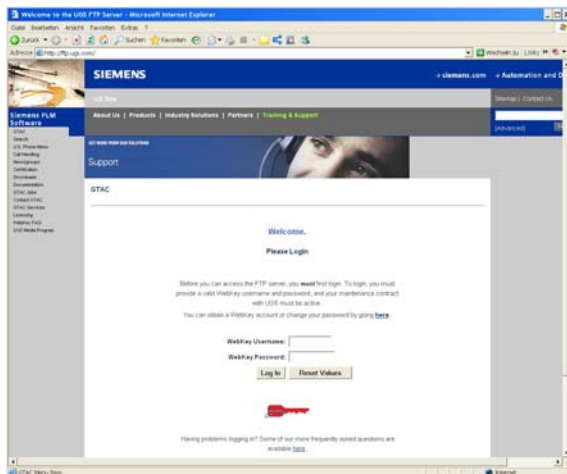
Welcome to the UGS FTP Server - Microsoft Internet Explorer

Datei Bearbeiten Ansicht Favoriten Extras ?

Zurück Suchen Favoriten

Adresse http://ftp.ugs.com/

Wechseln zu Links

SIEMENS

» siemens.com » Automation and D

US Site

Sitemap | Contact Us

Siemens PLM Software

About Us | Products | Industry Solutions | Partners | Training & Support

Advanced

GTAC
Search
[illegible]
Call Handling
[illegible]
Certification
Downloads
Documentation
GTAC Jobs
Contact GTAC
GTAC Services
Licensing
WebKey FAQ
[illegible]

GET MORE FROM OUR SOLUTIONS

Support

GTAC

Welcome.

Please Login

Before you can access the FTP server, you must first login. To login, you must provide a valid WebKey username and password, and your maintenance contract with UGS must be active.

You can obtain a WebKey account or change your password by going here.

WebKey Username:

WebKey Password:

Log In

Reset Values

Having problems logging in? Some of our more frequently asked questions are available here.

GTAC Menu - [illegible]

Internet